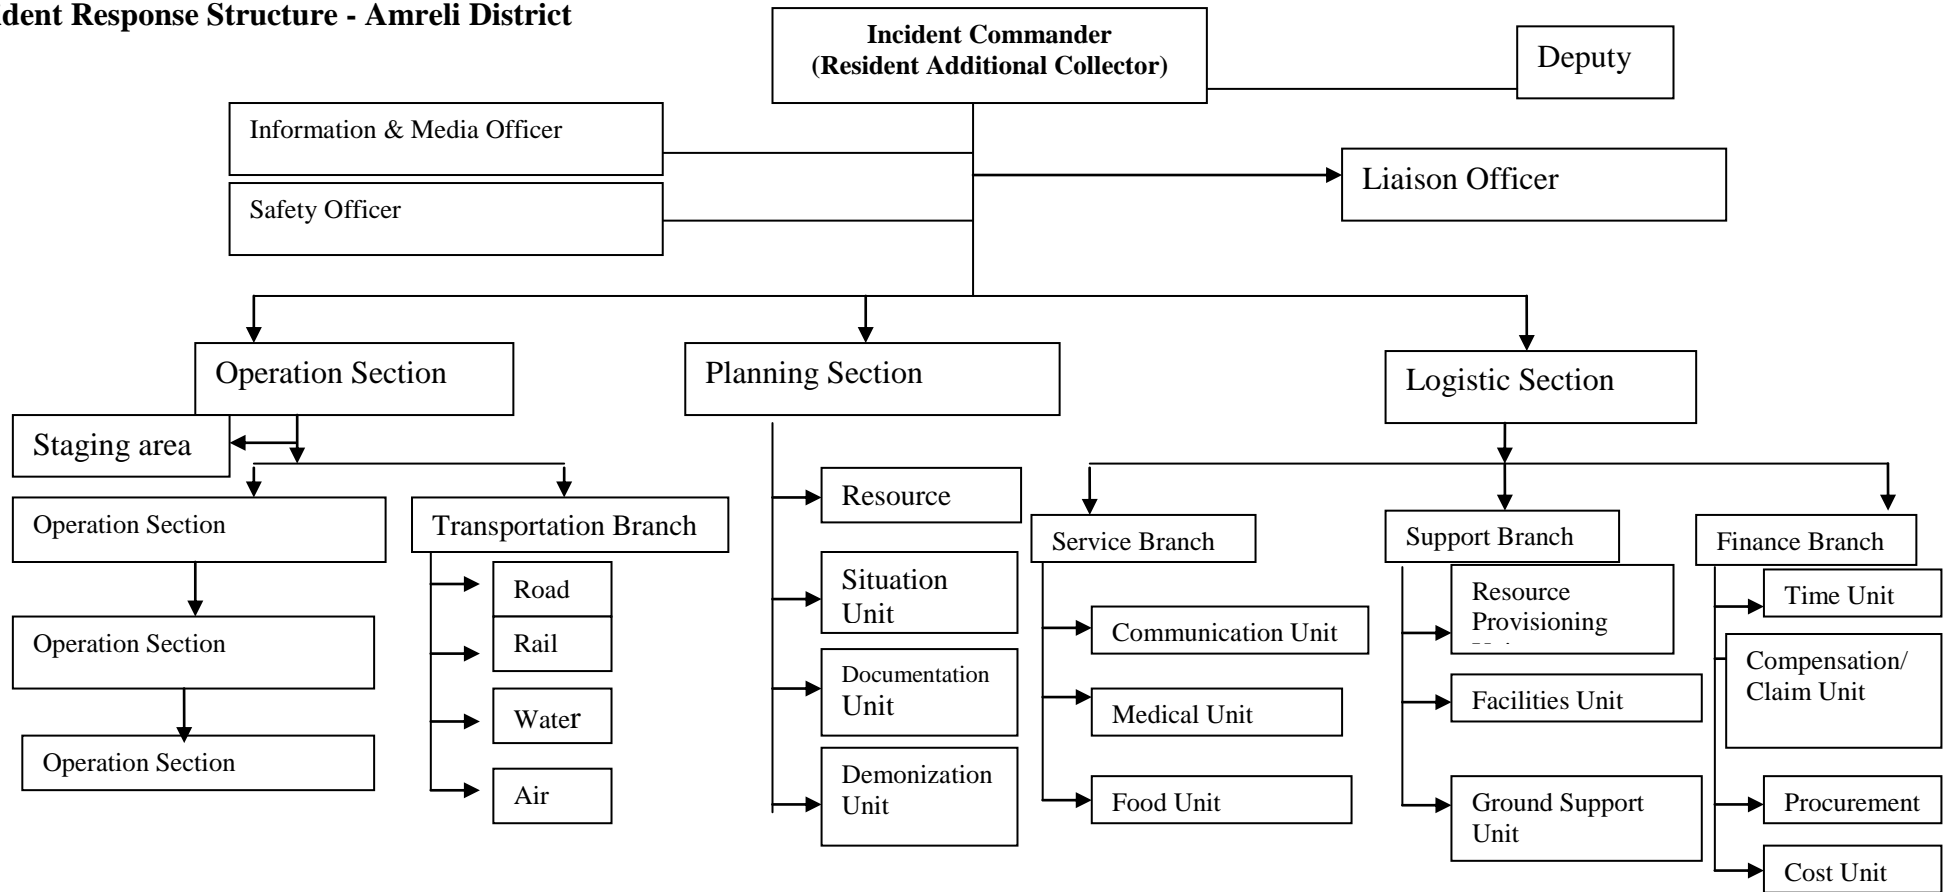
ident Response Structure - Amreli District

Incident Commander
(Resident Additional Collector)

Deputy

Information & Media Officer

Safety Officer

Liaison Officer

Operation Section

Planning Section

Logistic Section

Staging area

Operation Section

Transportation Branch

Road

Rail

Water

Air

Operation Section

Operation Section

Resource

Situation Unit

Documentation Unit

Demonization Unit

Service Branch

Communication Unit

Medical Unit

Food Unit

Support Branch

Resource Provisioning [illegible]

Facilities Unit

Ground Support Unit

Finance Branch

Time Unit

Compensation/ Claim Unit

Procurement

Cost Unit